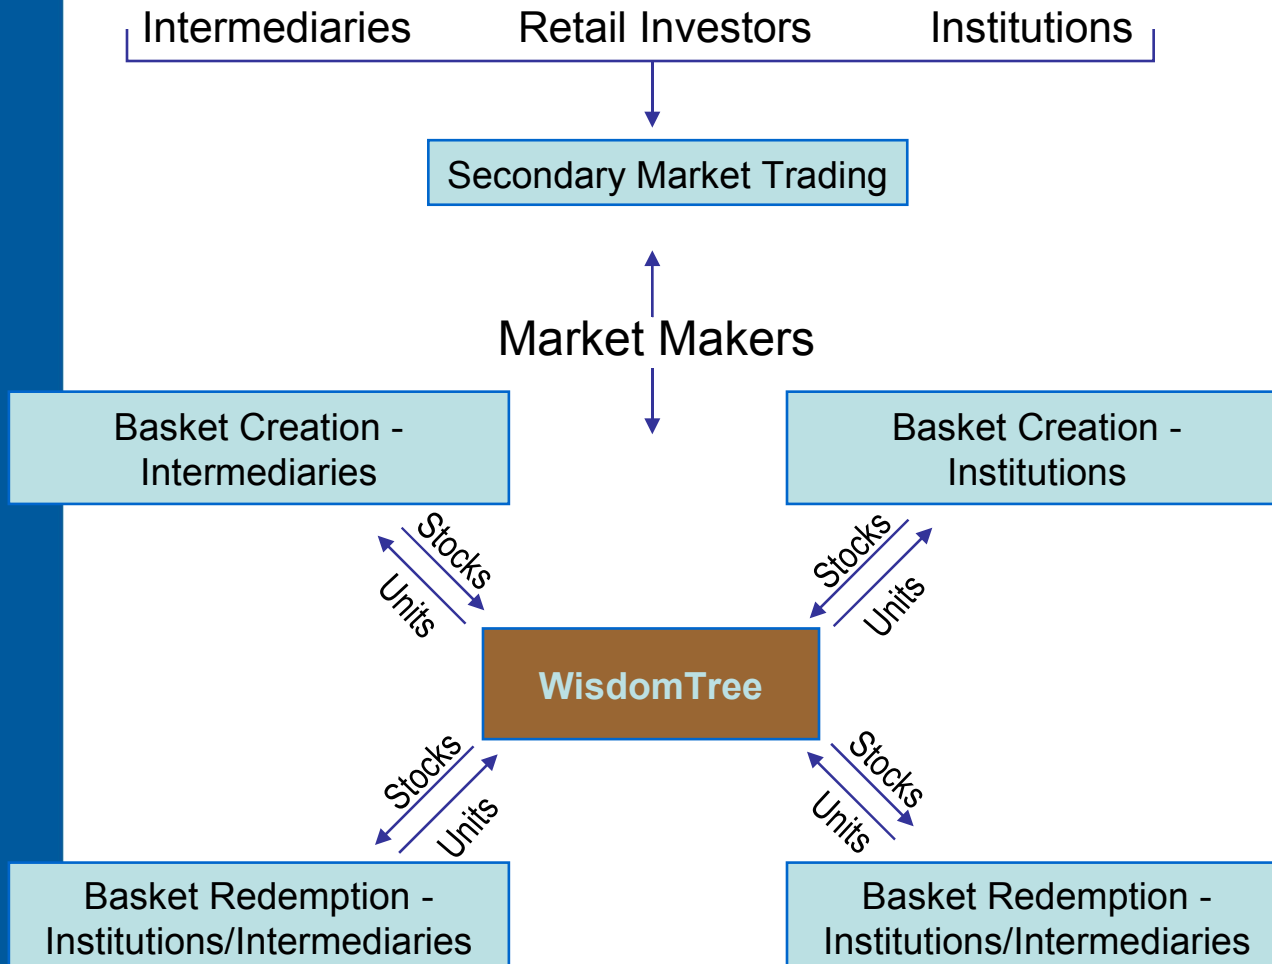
Intermediaries Retail Investors Institutions

Secondary Market Trading

Market Makers

Basket Creation - Intermediaries

Basket Creation - Institutions

Stocks
Units

Stocks
Units

WisdomTree

Stocks
Units

Stocks
Units

Basket Redemption - Institutions/Intermediaries

Basket Redemption - Institutions/Intermediaries